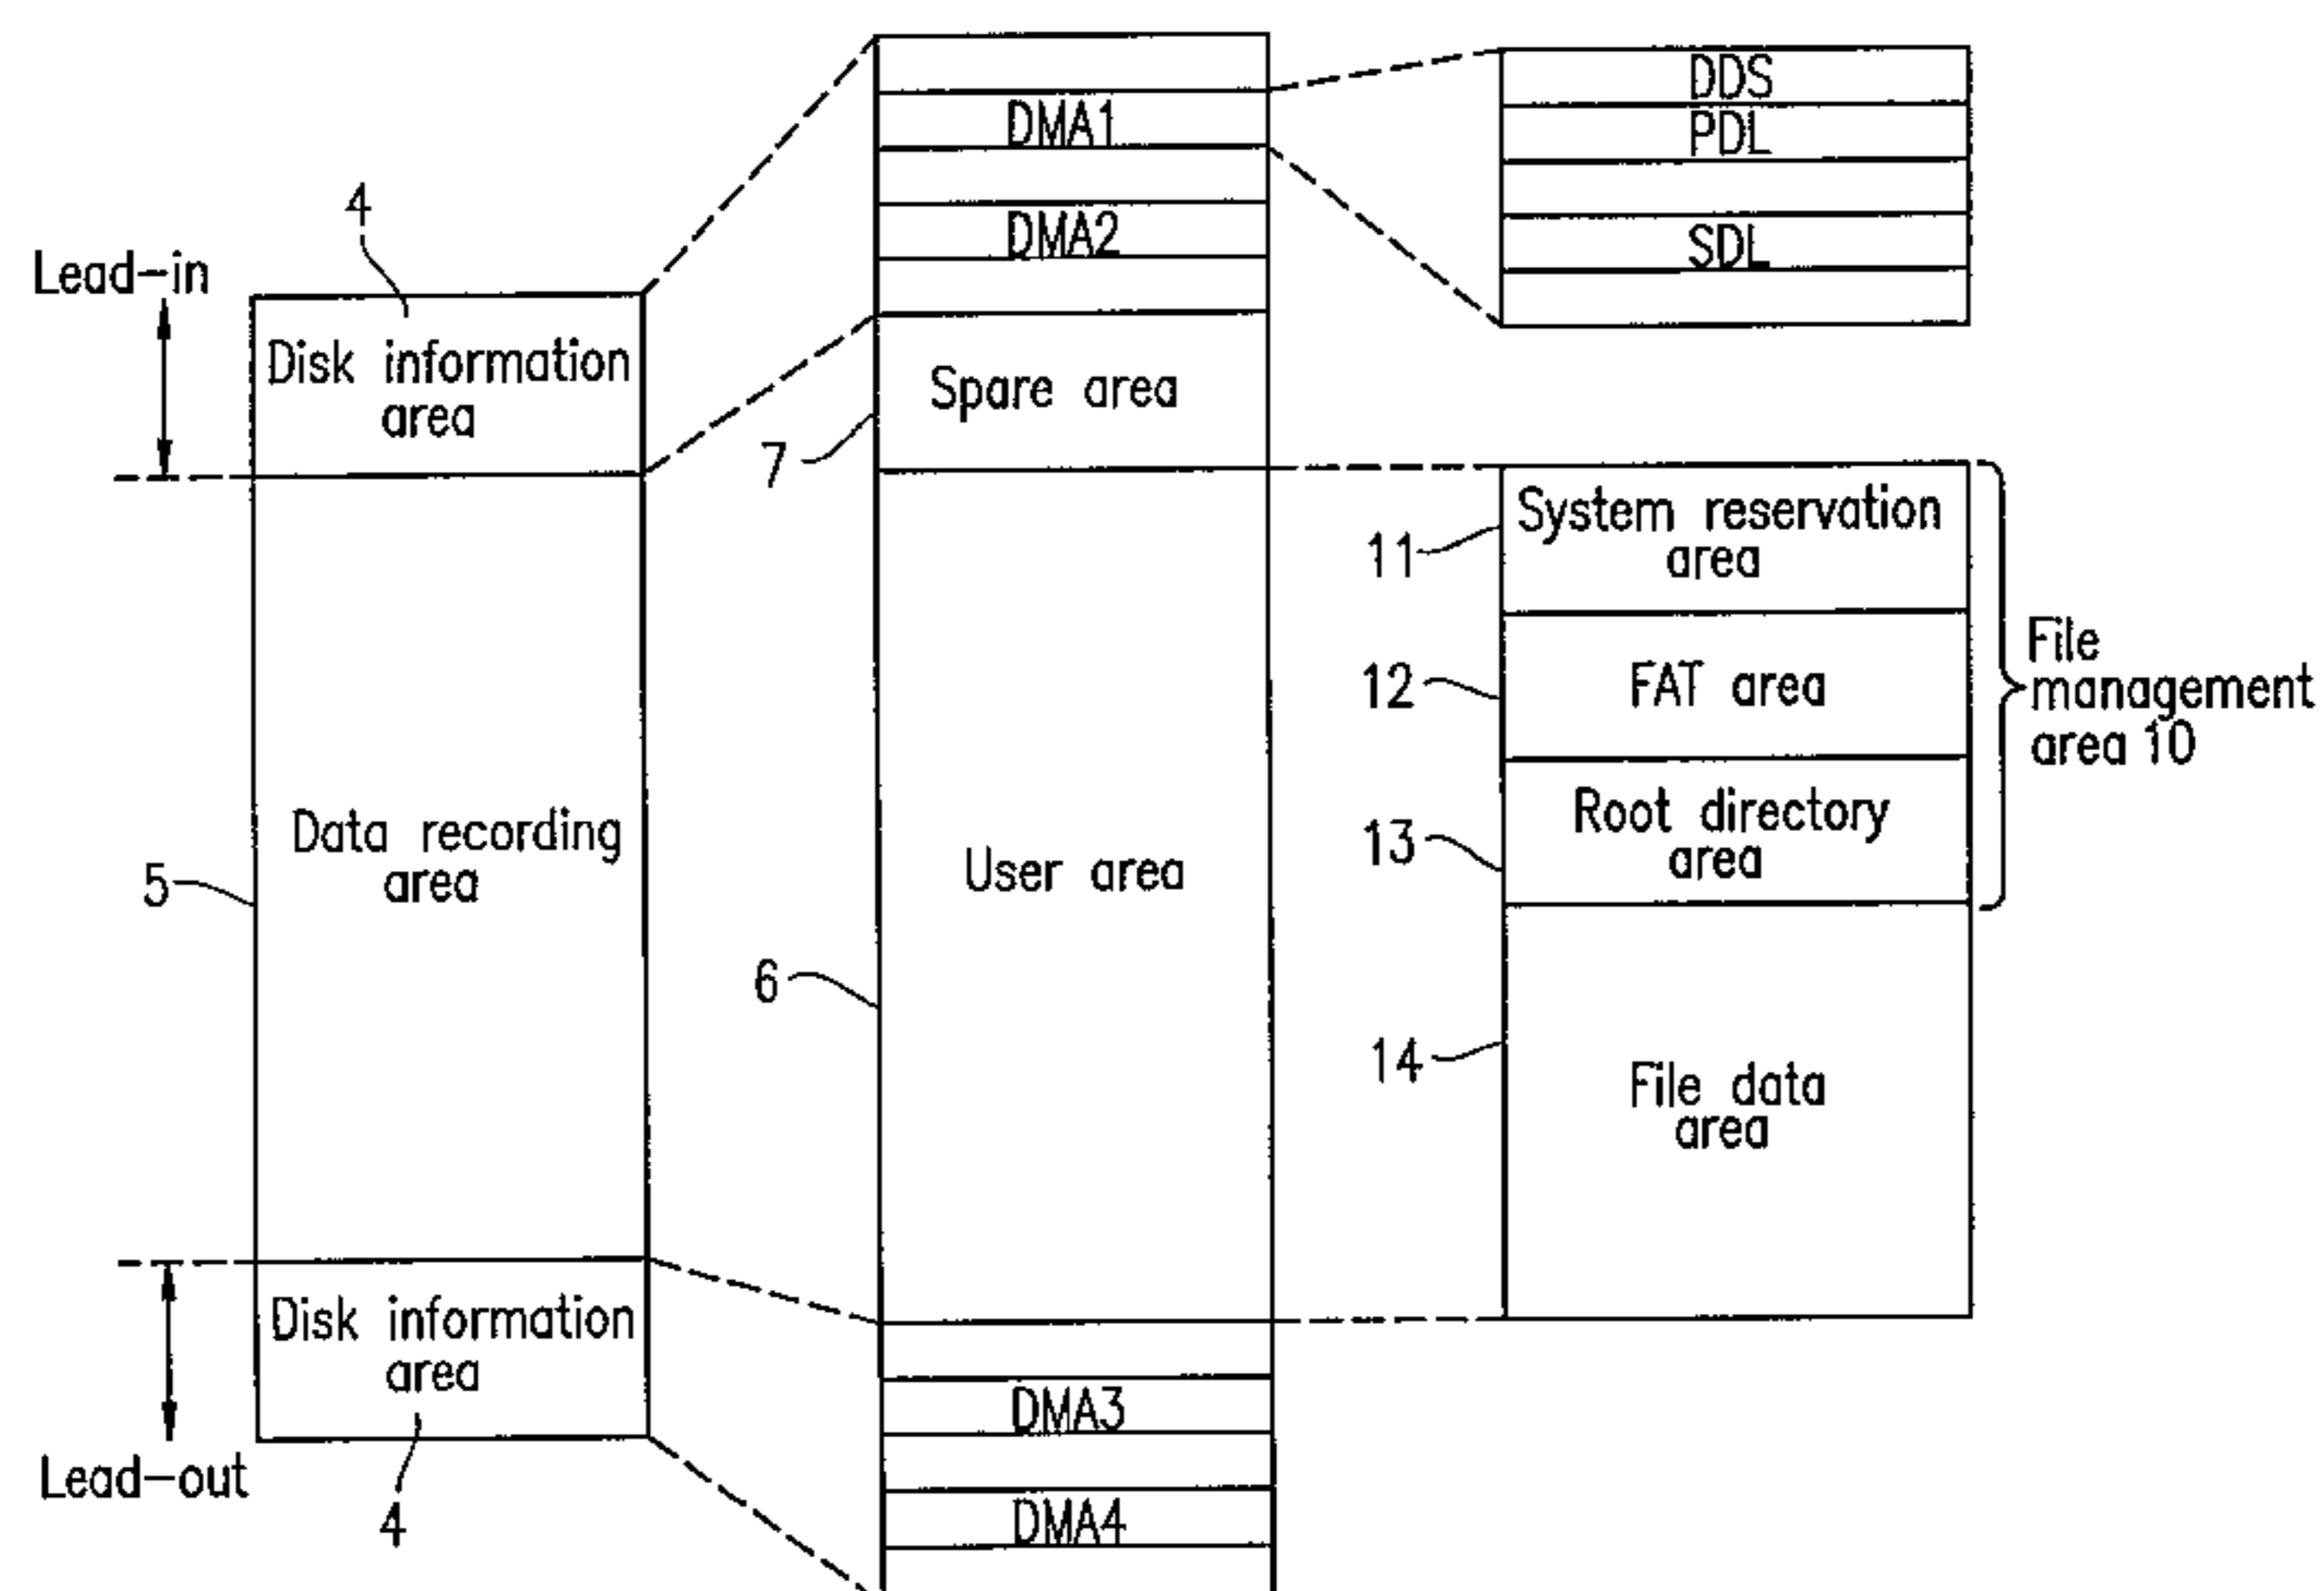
4
Lead–in
Disk information area
Data recording area
5
Disk information area
Lead–out
4
DMA1
DMA2
Spare area
7
User area
6
DMA3
DMA4
DDS
PDL
SDL
System reservation area
11
FAT area
12
Root directory area
13
File data area
14
File management area 10